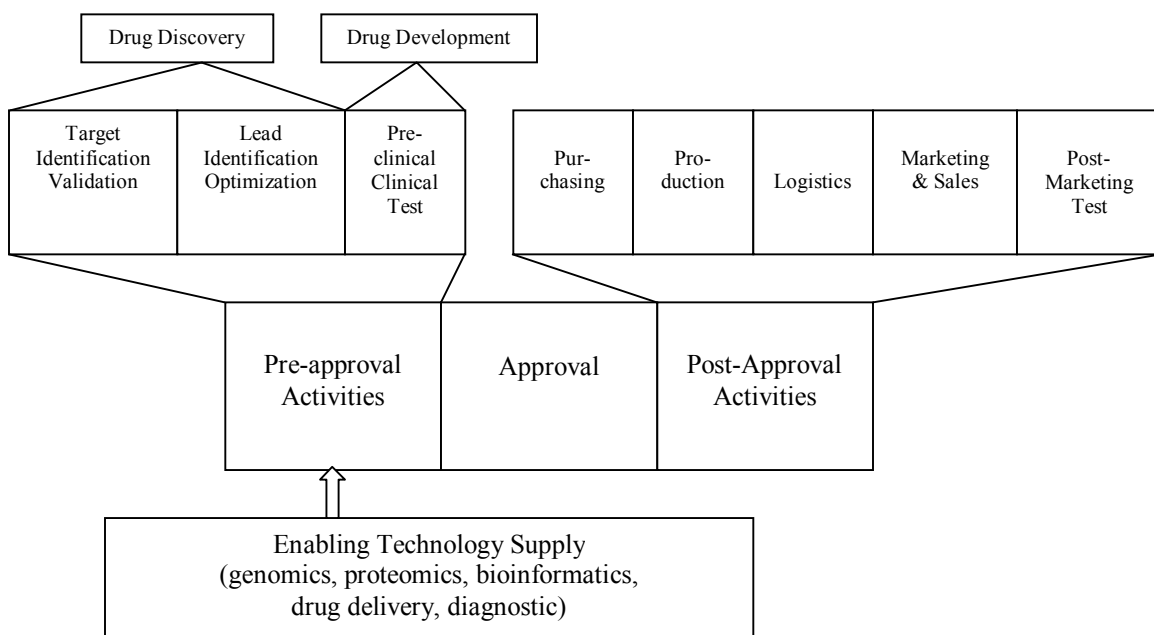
Drug Discovery

Drug Development

Target Identification Validation

Lead Identification Optimization

Pre-clinical Clinical Test

Purchasing

Production

Logistics

Marketing & Sales

Post-Marketing Test

Pre-approval Activities

Approval

Post-Approval Activities

Enabling Technology Supply (genomics, proteomics, bioinformatics, drug delivery, diagnostic)